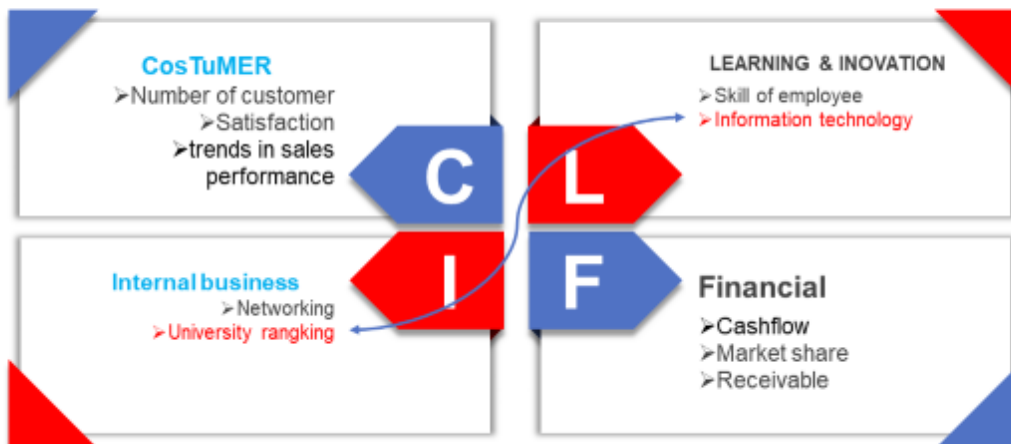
CosTuMER
➢Number of customer
➢Satisfaction
➢trends in sales performance

C

L

LEARNING & INOVATION
➢Skill of employee
➢Information technology

Internal business
➢Networking
➢University rangking

I

F

Financial
➢Cashflow
➢Market share
➢Receivable